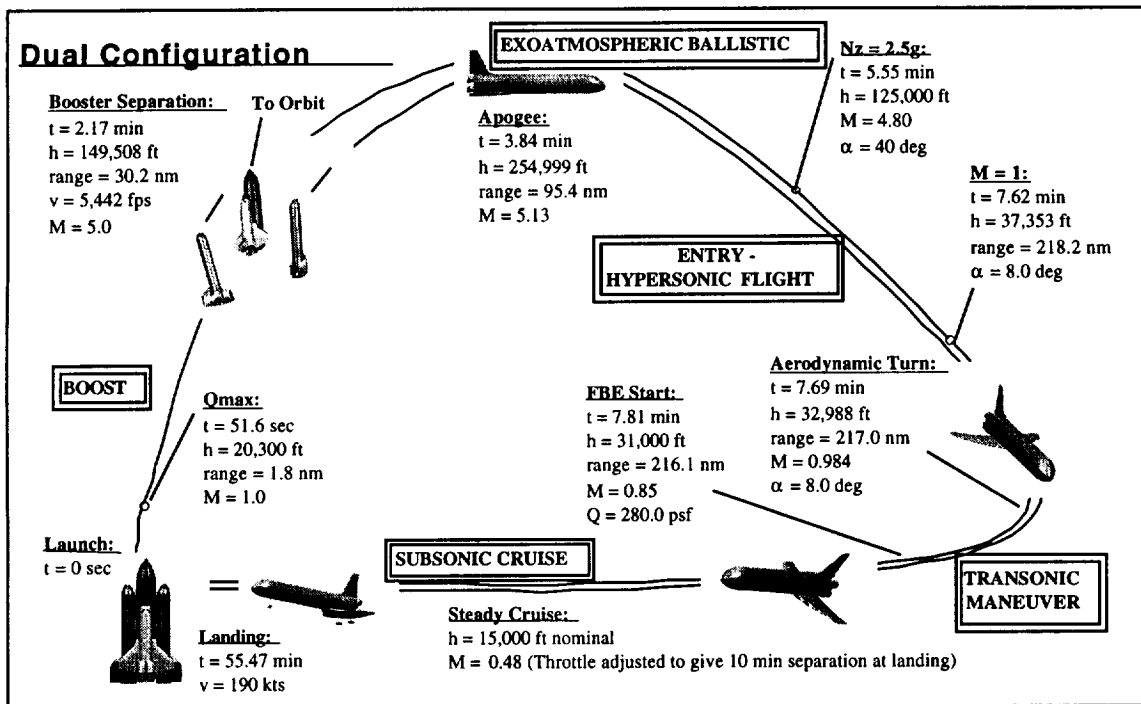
Dual Configuration

EXOATMOSPHERIC BALLISTIC

Booster Separation:
t = 2.17 min
h = 149,508 ft
range = 30.2 nm
v = 5,442 fps
M = 5.0

To Orbit

Apogee:
t = 3.84 min
h = 254,999 ft
range = 95.4 nm
M = 5.13

Nz = 2.5g:
t = 5.55 min
h = 125,000 ft
M = 4.80
$\alpha$ = 40 deg

M = 1:
t = 7.62 min
h = 37,353 ft
range = 218.2 nm
$\alpha$ = 8.0 deg

ENTRY - HYPERSONIC FLIGHT

BOOST

Qmax:
t = 51.6 sec
h = 20,300 ft
range = 1.8 nm
M = 1.0

FBE Start:
t = 7.81 min
h = 31,000 ft
range = 216.1 nm
M = 0.85
Q = 280.0 psf

Aerodynamic Turn:
t = 7.69 min
h = 32,988 ft
range = 217.0 nm
M = 0.984
$\alpha$ = 8.0 deg

Launch:
t = 0 sec

SUBSONIC CRUISE

TRANSONIC MANEUVER

Steady Cruise:
h = 15,000 ft nominal
M = 0.48 (Throttle adjusted to give 10 min separation at landing)

Landing:
t = 55.47 min
v = 190 kts